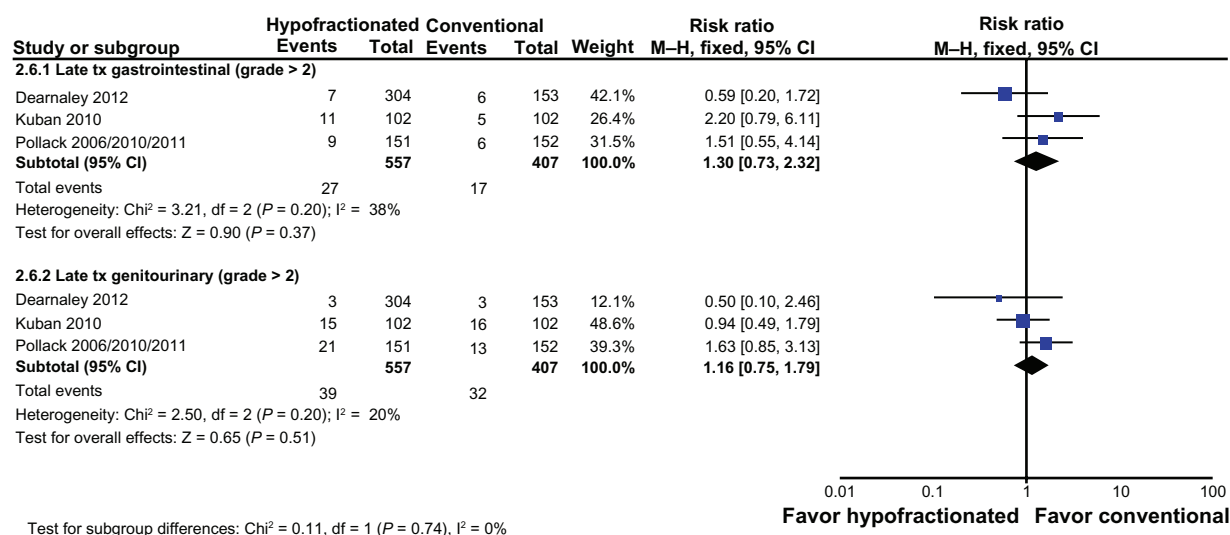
| Study or subgroup | Hypofractionated Events | Total | Conventional Events | Total | Weight | Risk ratio M–H, fixed, 95% CI | Risk ratio M–H, fixed, 95% CI |
|---|---|---|---|---|---|---|---|
| **2.6.1 Late tx gastrointestinal (grade > 2)** | | | | | | | |
| Dearnaley 2012 | 7 | 304 | 6 | 153 | 42.1% | 0.59 [0.20, 1.72] | |
| Kuban 2010 | 11 | 102 | 5 | 102 | 26.4% | 2.20 [0.79, 6.11] | |
| Pollack 2006/2010/2011 | 9 | 151 | 6 | 152 | 31.5% | 1.51 [0.55, 4.14] | |
| **Subtotal (95% CI)** | | **557** | | **407** | **100.0%** | **1.30 [0.73, 2.32]** | |
| Total events | 27 | | 17 | | | | |
| Heterogeneity: Chi$^2$ = 3.21, df = 2 (*P* = 0.20); I$^2$ = 38% | | | | | | | |
| Test for overall effects: Z = 0.90 (*P* = 0.37) | | | | | | | |
| **2.6.2 Late tx genitourinary (grade > 2)** | | | | | | | |
| Dearnaley 2012 | 3 | 304 | 3 | 153 | 12.1% | 0.50 [0.10, 2.46] | |
| Kuban 2010 | 15 | 102 | 16 | 102 | 48.6% | 0.94 [0.49, 1.79] | |
| Pollack 2006/2010/2011 | 21 | 151 | 13 | 152 | 39.3% | 1.63 [0.85, 3.13] | |
| **Subtotal (95% CI)** | | **557** | | **407** | **100.0%** | **1.16 [0.75, 1.79]** | |
| Total events | 39 | | 32 | | | | |
| Heterogeneity: Chi$^2$ = 2.50, df = 2 (*P* = 0.20); I$^2$ = 20% | | | | | | | |
| Test for overall effects: Z = 0.65 (*P* = 0.51) | | | | | | | |

0.01 0.1 1 10 100

**Favor hypofractionated Favor conventional**

Test for subgroup differences: Chi$^2$ = 0.11, df = 1 (*P* = 0.74), I$^2$ = 0%